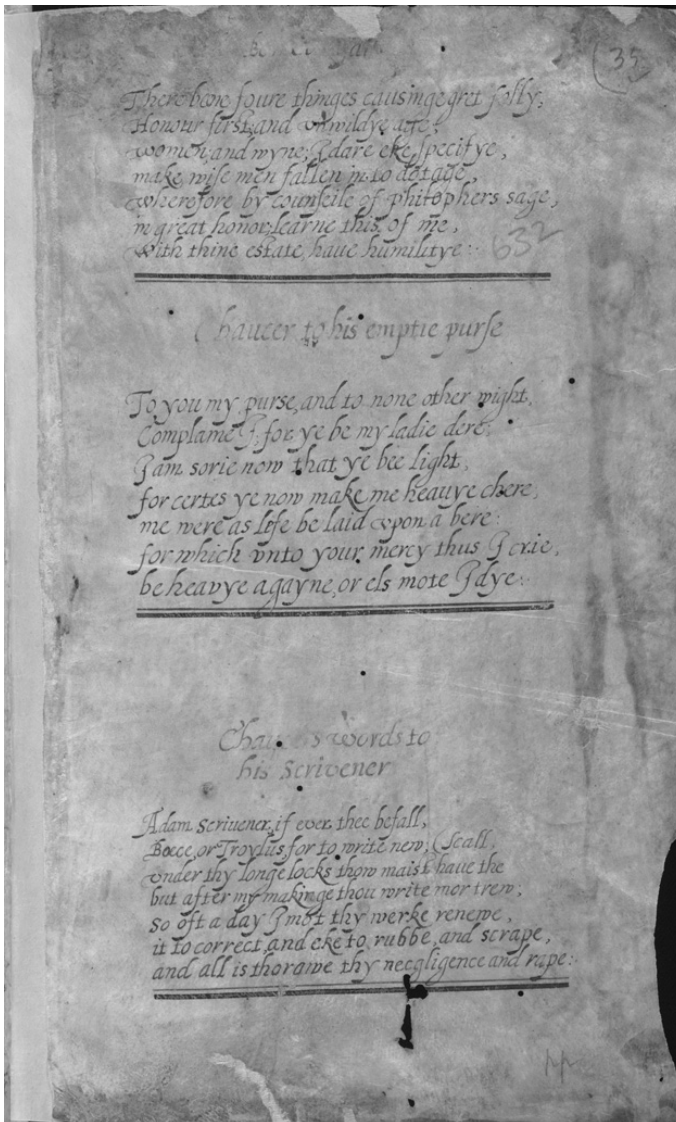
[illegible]

35

There bene foure thinges causinge grt folly,
Honour first, and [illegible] age,
women, and wyne, I dare eke specifye,
make wise men fallen into dotage,
wherefore by counseile of philosophers sage,
in great honor, learne this of me,
with thine estate haue humilitye:

632

Chaucer to his emptie purse

To you my purse, and to none other wight,
Complaine I, for ye be my ladie dere,
I am sorie now that ye bee light,
for certes ye now make me heauye chere,
me were as lefe be laid vpon a bere:
for which vnto your mercy thus I crie,
be heavye agayne, or els mote I dye:

Chaucers words to
his Scriuener

Adam scriuener, if ever thee befall,
Boece, or Troylus for to write new, (Scall,
vnder thy longe locks thow maist haue the
but after my makinge thou write mor trew;
so oft a day I mot thy werke renewe,
it to correct and eke to rubbe, and scrape,
and all is thorawe thy necgligence and rape:

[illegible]